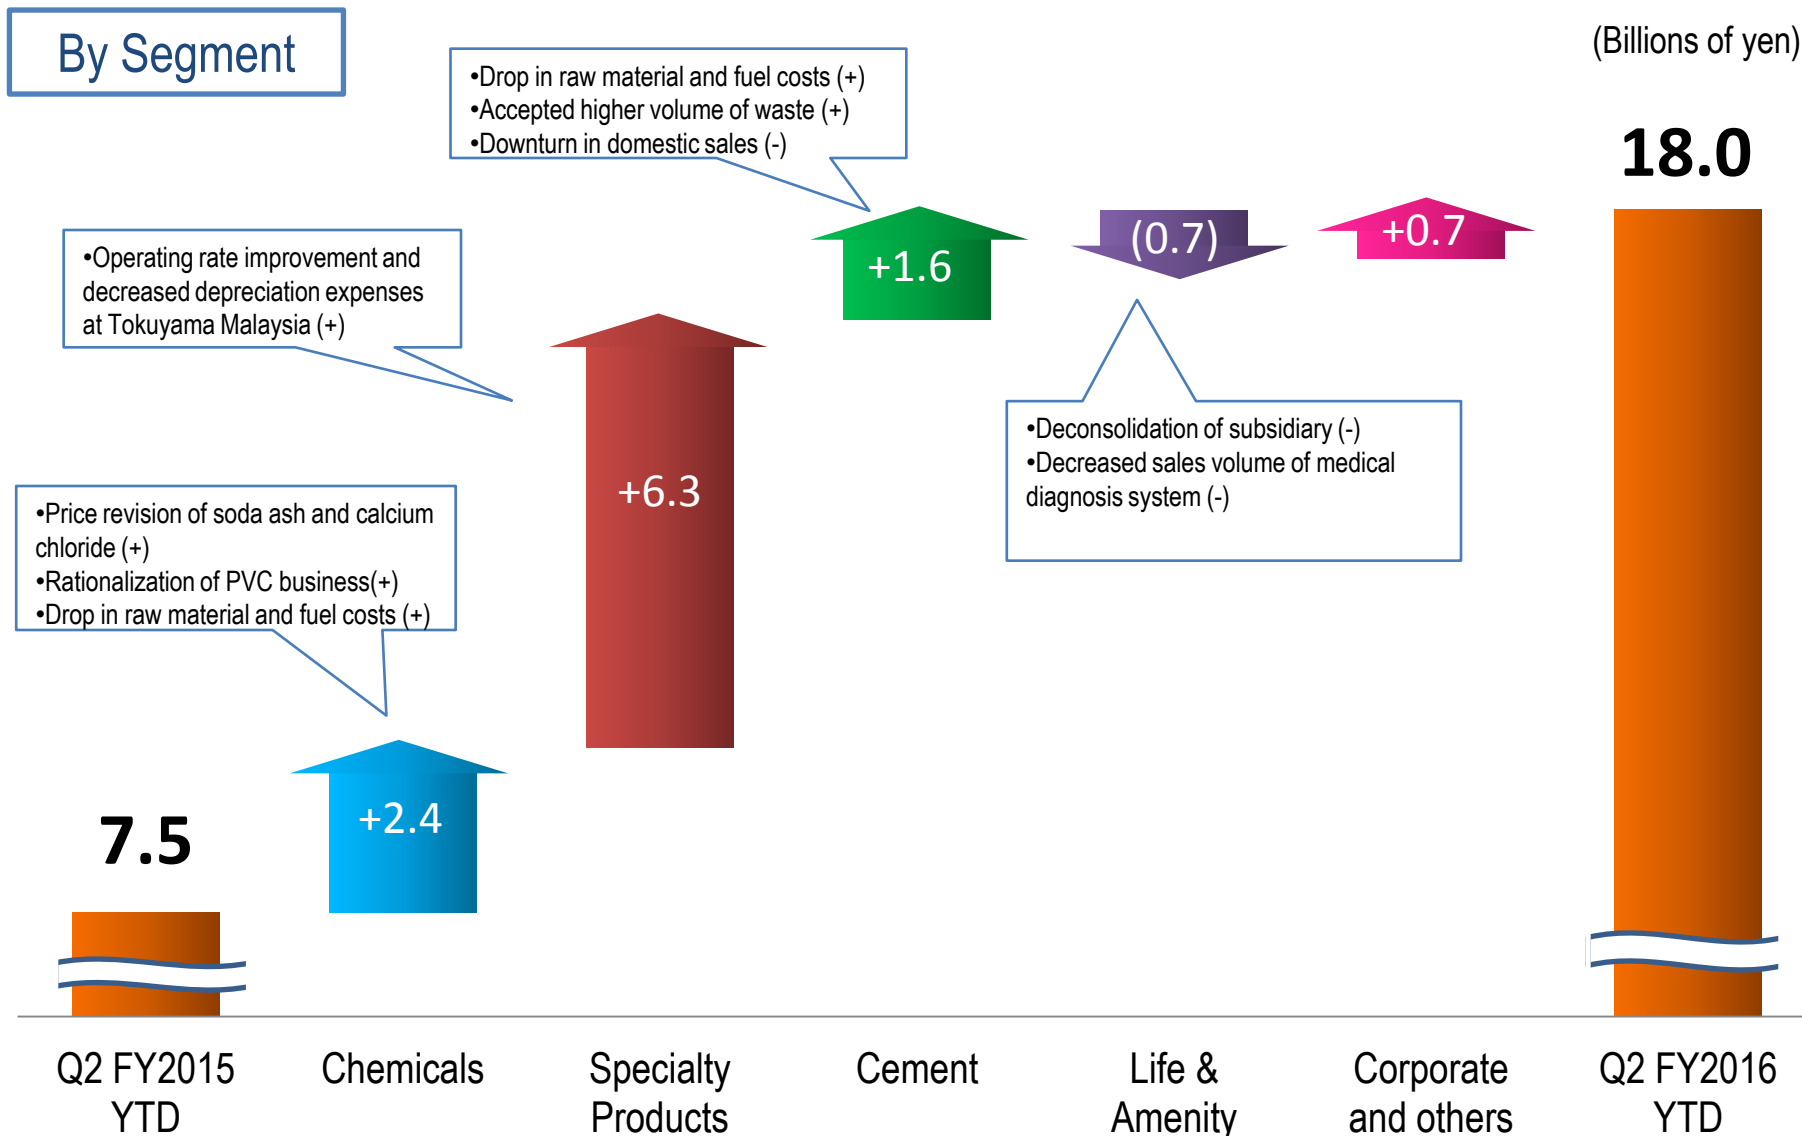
By Segment

(Billions of yen)

•Drop in raw material and fuel costs (+)
•Accepted higher volume of waste (+)
•Downturn in domestic sales (-)

•Operating rate improvement and decreased depreciation expenses at Tokuyama Malaysia (+)

•Price revision of soda ash and calcium chloride (+)
•Rationalization of PVC business(+)
•Drop in raw material and fuel costs (+)

•Deconsolidation of subsidiary (-)
•Decreased sales volume of medical diagnosis system (-)

18.0

+1.6

(0.7)

+0.7

+6.3

+2.4

7.5

Q2 FY2015 YTD

Chemicals

Specialty Products

Cement

Life & Amenity

Corporate and others

Q2 FY2016 YTD